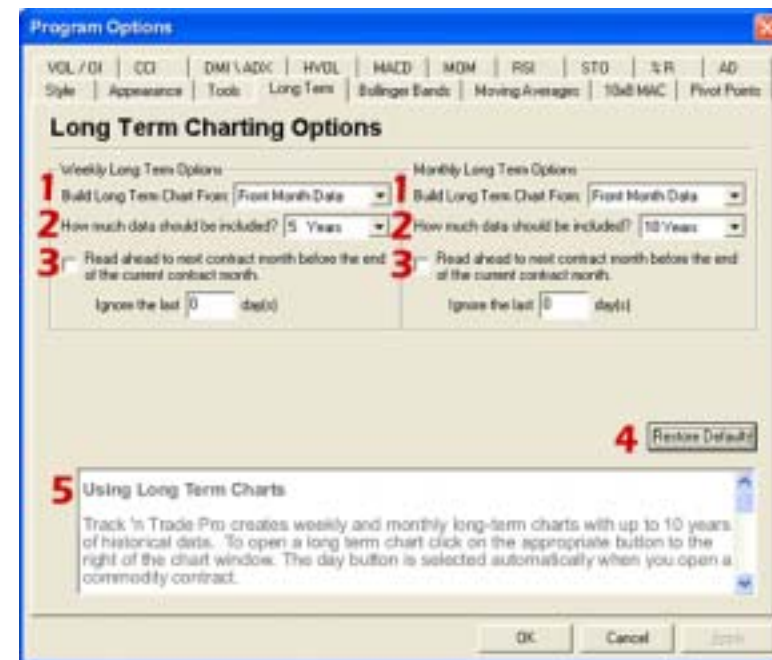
Program Options

VOL / OI | CCI | DMI \ ADX | HVOL | MACD | MOM | RSI | STO | %R | AD
Style | Appearance | Tools | Long Term | Bollinger Bands | Moving Averages | 10x8 MAC | Pivot Points

Long Term Charting Options

Weekly Long Term Options
1 Build Long Term Chart From: Front Month Data
2 How much data should be included? 5 Years
3 Read ahead to next contract month before the end of the current contract month.
Ignore the last 0 day(s)

Monthly Long Term Options
1 Build Long Term Chart From: Front Month Data
2 How much data should be included? 10 Years
3 Read ahead to next contract month before the end of the current contract month.
Ignore the last 0 day(s)

4 Restore Default

5 Using Long Term Charts

Track 'n Trade Pro creates weekly and monthly long-term charts with up to 10 years of historical data. To open a long term chart click on the appropriate button to the right of the chart window. The day button is selected automatically when you open a commodity contract.

OK Cancel Apply